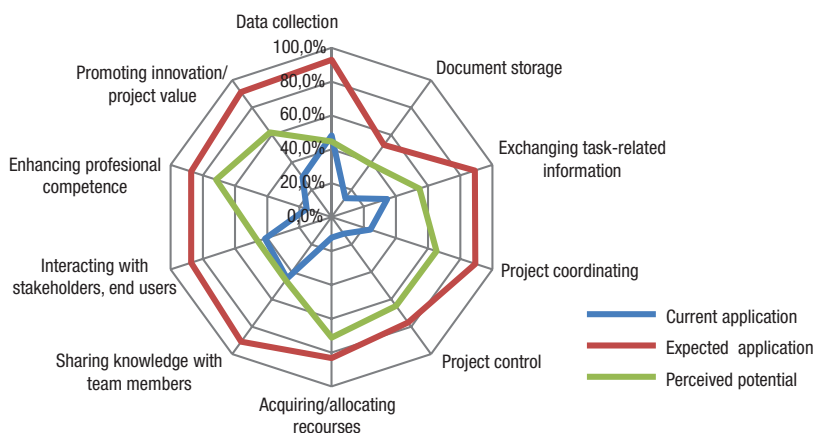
Data collection

100,0%
80,0%
60,0%
40,0%
20,0%
0,0%

Document storage

Exchanging task-related information

Project coordinating

Project control

Acquiring/allocating recourses

Sharing knowledge with team members

Interacting with stakeholders, end users

Enhancing profesional competence

Promoting innovation/ project value

Current application
Expected application
Perceived potential